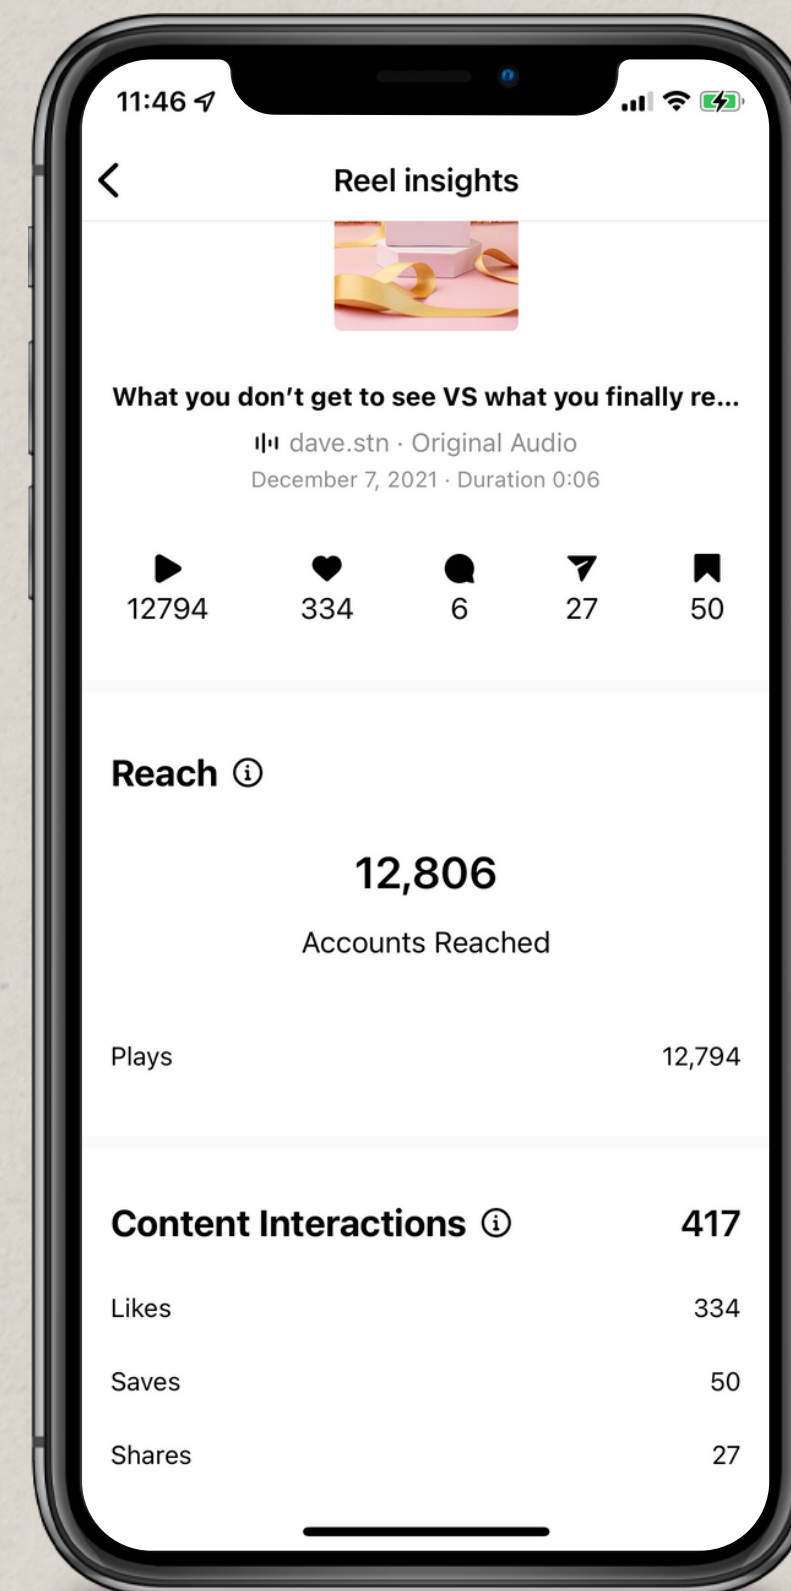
11:46

Reel insights

What you don't get to see VS what you finally re...

dave.stn · Original Audio

December 7, 2021 · Duration 0:06

12794 334 6 27 50

Reach

12,806

Accounts Reached

| Plays | 12,794 |
|---|---|

Content Interactions 417

| Likes | 334 |
|---|---|
| Saves | 50 |
| Shares | 27 |